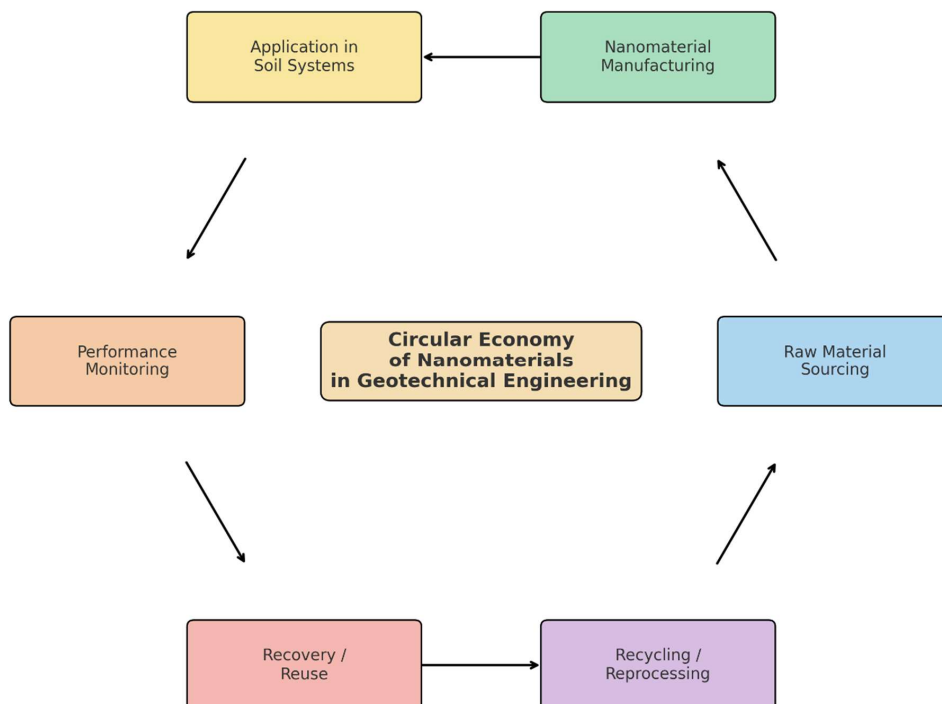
Application in Soil Systems

Nanomaterial Manufacturing

Performance Monitoring

Circular Economy of Nanomaterials in Geotechnical Engineering

Raw Material Sourcing

Recovery / Reuse

Recycling / Reprocessing